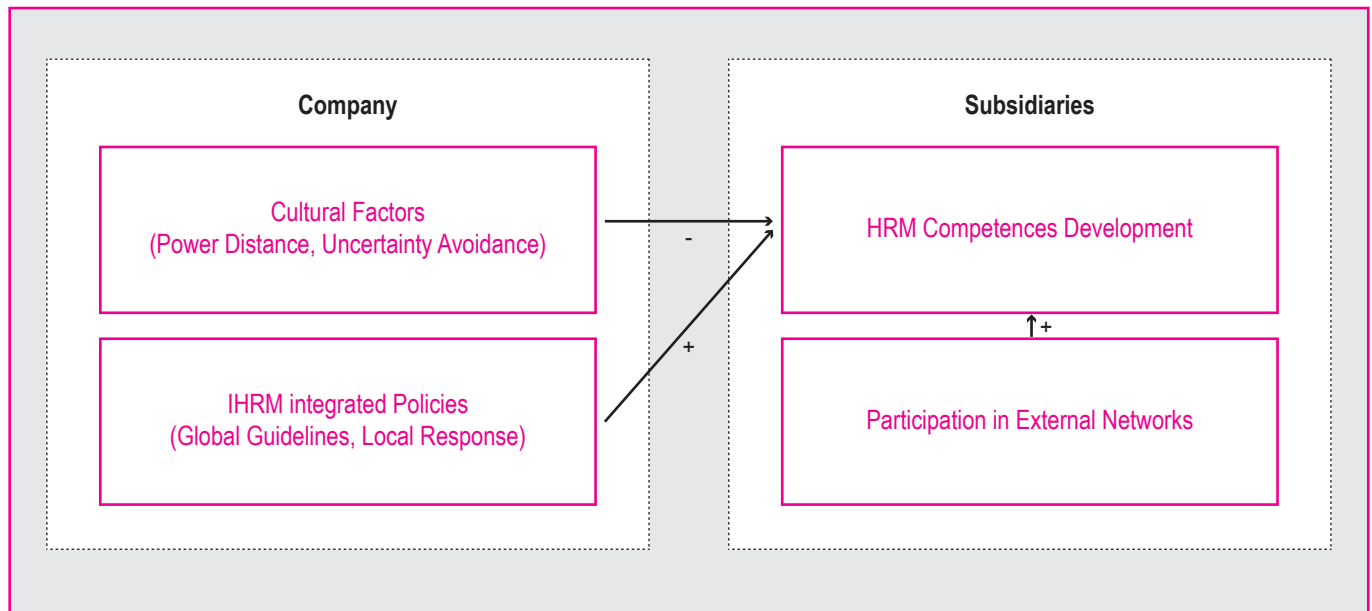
Company

Cultural Factors
(Power Distance, Uncertainty Avoidance)

IHRM integrated Policies
(Global Guidelines, Local Response)

-

+

Subsidiaries

HRM Competences Development

+

Participation in External Networks